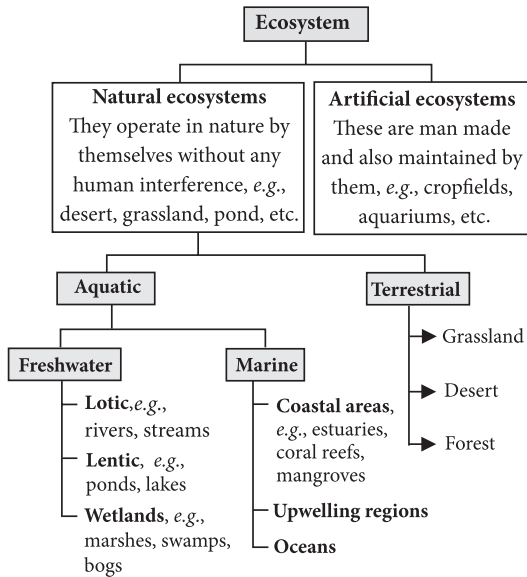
Ecosystem

Natural ecosystems
They operate in nature by themselves without any human interference, e.g., desert, grassland, pond, etc.

Artificial ecosystems
These are man made and also maintained by them, e.g., cropfields, aquariums, etc.

Aquatic

Terrestrial

Grassland

Desert

Forest

Freshwater

Marine

Lotic, e.g., rivers, streams

Lentic, e.g., ponds, lakes

Wetlands, e.g., marshes, swamps, bogs

Coastal areas, e.g., estuaries, coral reefs, mangroves

Upwelling regions

Oceans